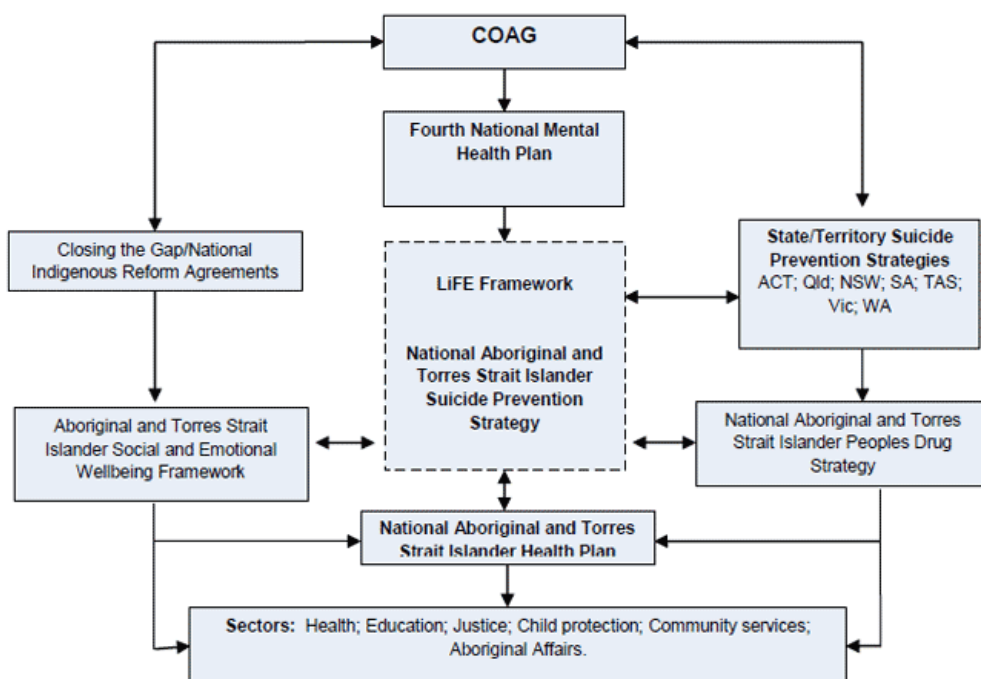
COAG

Fourth National Mental Health Plan

Closing the Gap/National Indigenous Reform Agreements

LiFE Framework

National Aboriginal and Torres Strait Islander Suicide Prevention Strategy

State/Territory Suicide Prevention Strategies ACT; Qld; NSW; SA; TAS; Vic; WA

Aboriginal and Torres Strait Islander Social and Emotional Wellbeing Framework

National Aboriginal and Torres Strait Islander Peoples Drug Strategy

National Aboriginal and Torres Strait Islander Health Plan

Sectors: Health; Education; Justice; Child protection; Community services; Aboriginal Affairs.